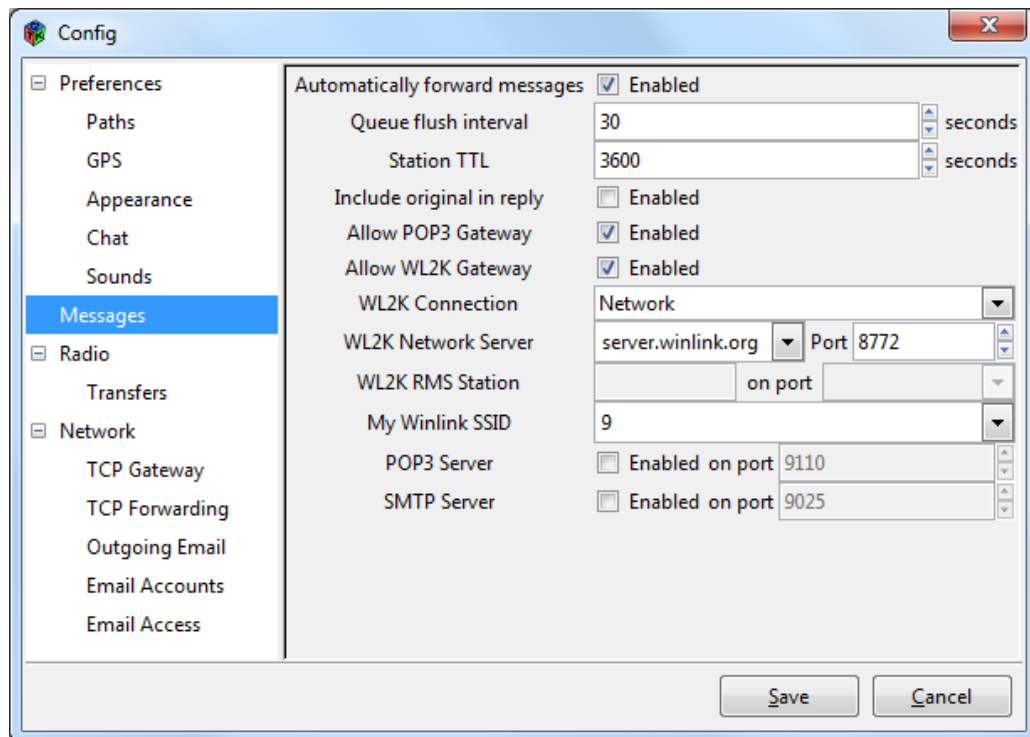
Config

Preferences
Paths
GPS
Appearance
Chat
Sounds
Messages
Radio
Transfers
Network
TCP Gateway
TCP Forwarding
Outgoing Email
Email Accounts
Email Access

Automatically forward messages Enabled
Queue flush interval 30 seconds
Station TTL 3600 seconds
Include original in reply Enabled
Allow POP3 Gateway Enabled
Allow WL2K Gateway Enabled
WL2K Connection Network
WL2K Network Server server.winlink.org Port 8772
WL2K RMS Station on port
My Winlink SSID 9
POP3 Server Enabled on port 9110
SMTP Server Enabled on port 9025

Save Cancel